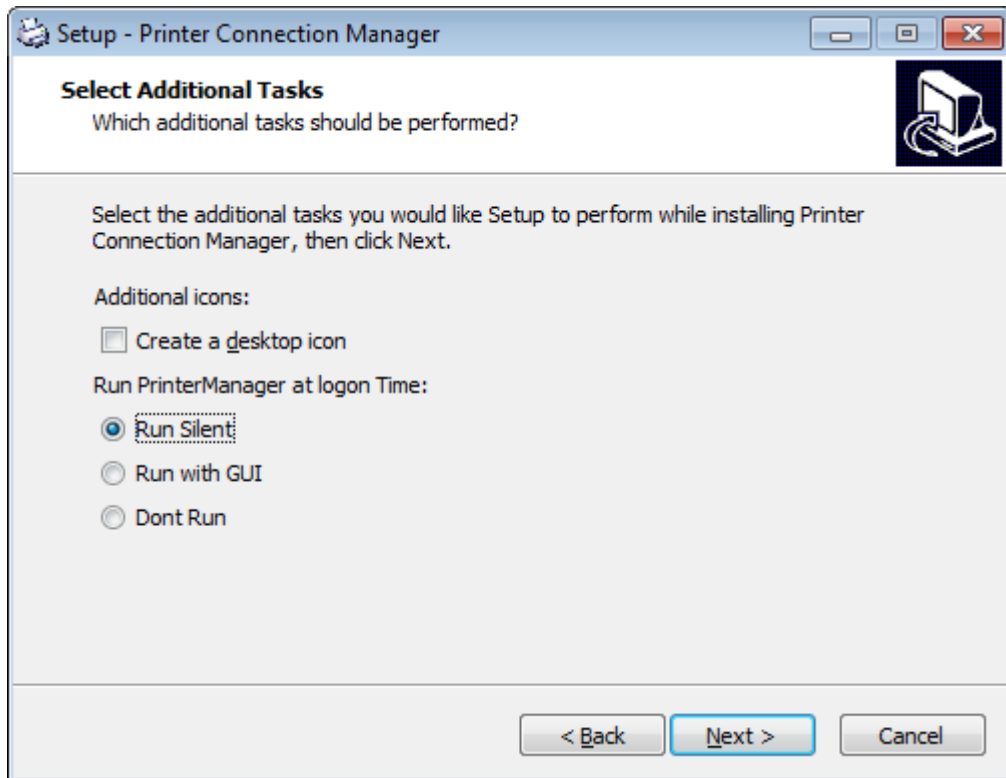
Setup - Printer Connection Manager

Select Additional Tasks
Which additional tasks should be performed?

Select the additional tasks you would like Setup to perform while installing Printer Connection Manager, then click Next.

Additional icons:

Create a desktop icon

Run PrinterManager at logon Time:

Run Silent

Run with GUI

Dont Run

< Back
Next >
Cancel